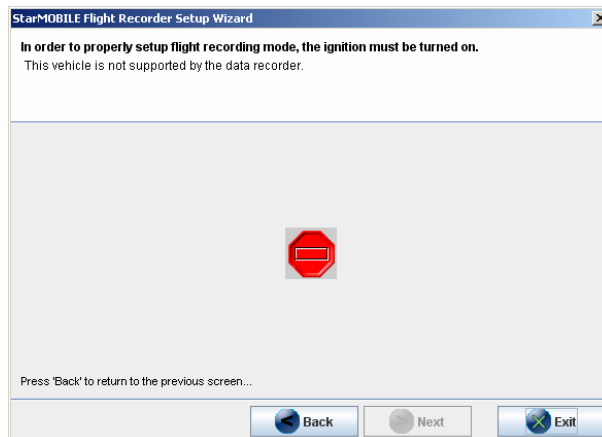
StarMOBILE Flight Recorder Setup Wizard

In order to properly setup flight recording mode, the ignition must be turned on.

This vehicle is not supported by the data recorder.

Press 'Back' to return to the previous screen...

Back

Next

Exit